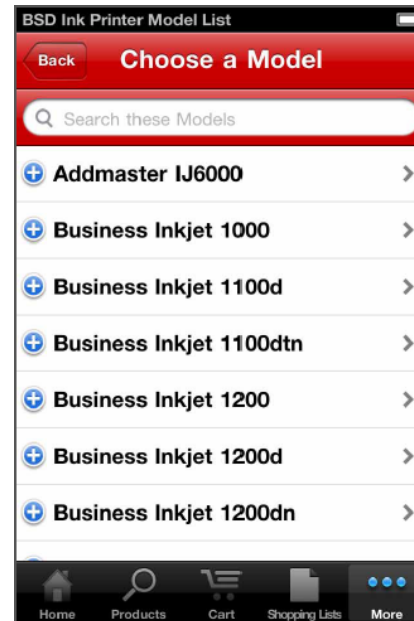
BSD Ink Printer Model List

Back

Choose a Model

Search these Models

Addmaster IJ6000

Business Inkjet 1000

Business Inkjet 1100d

Business Inkjet 1100dtn

Business Inkjet 1200

Business Inkjet 1200d

Business Inkjet 1200dn

Home Products Cart Shopping Lists More